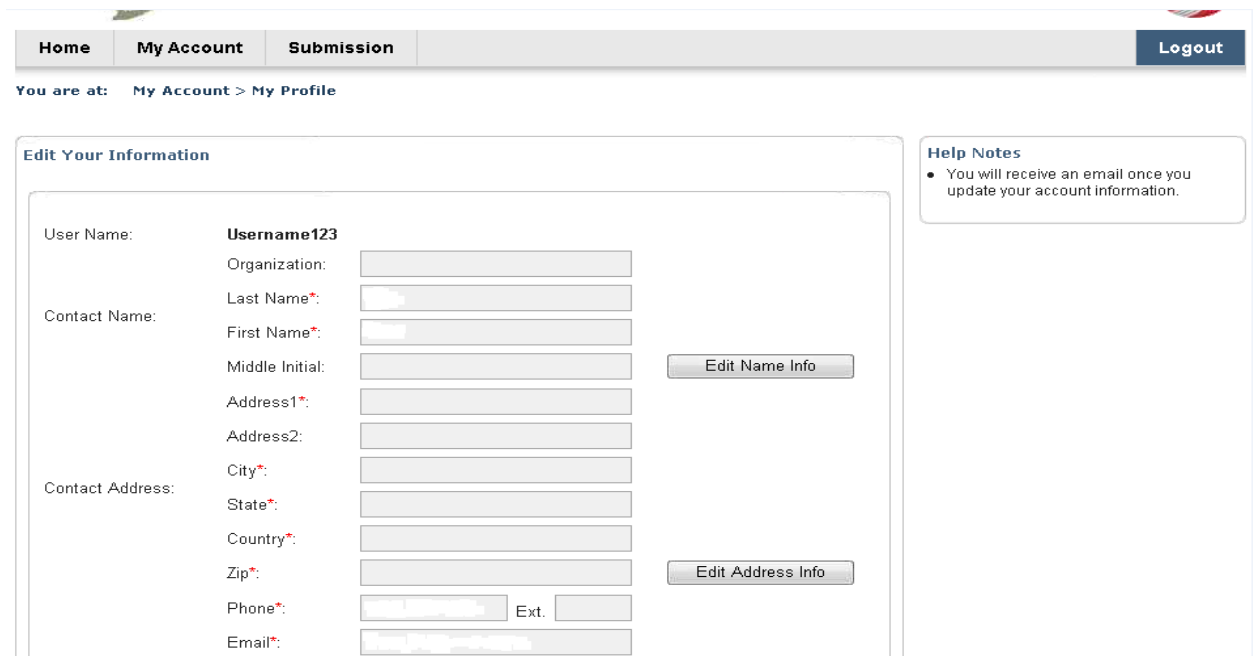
Home | My Account | Submission | Logout

You are at: My Account > My Profile

Edit Your Information

User Name: Username123

Contact Name:
Organization:
Last Name*:
First Name*:
Middle Initial:
Edit Name Info

Contact Address:
Address1*:
Address2:
City*:
State*:
Country*:
Zip*:
Edit Address Info

Phone*: Ext.
Email*:

Help Notes
• You will receive an email once you update your account information.